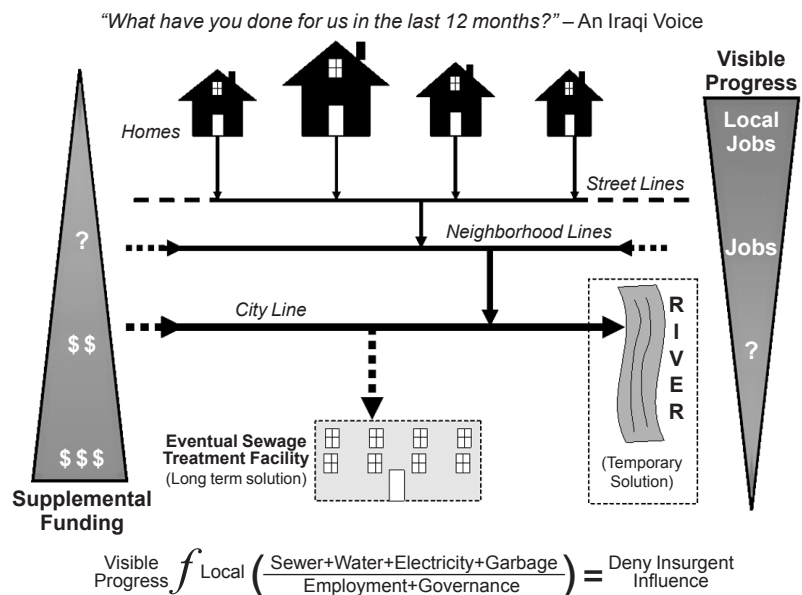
"What have you done for us in the last 12 months?" – An Iraqi Voice

Visible Progress

Local Jobs

Jobs

?

Homes

Street Lines

Neighborhood Lines

City Line

?

$ $

$ $ $

Supplemental Funding

R I V E R

(Temporary Solution)

Eventual Sewage Treatment Facility (Long term solution)

Visible Progress $f$ Local $\left(\frac{\text{Sewer+Water+Electricity+Garbage}}{\text{Employment+Governance}}\right)$ = Deny Insurgent Influence